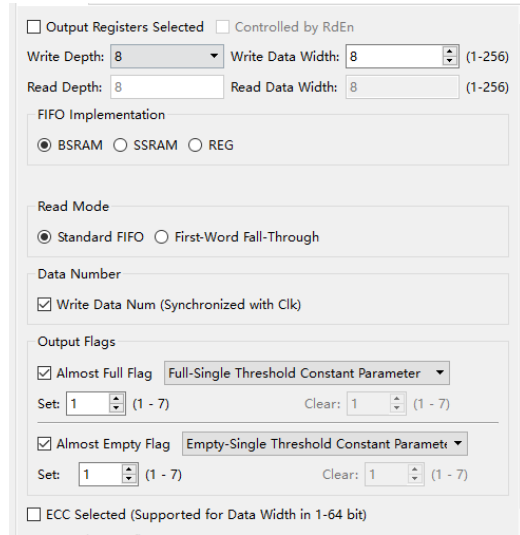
Output Registers Selected
Controlled by RdEn

Write Depth: 8
Write Data Width: 8
(1-256)

Read Depth: 8
Read Data Width: 8
(1-256)

FIFO Implementation
BSRAM
SSRAM
REG

Read Mode
Standard FIFO
First-Word Fall-Through

Data Number
Write Data Num (Synchronized with Clk)

Output Flags
Almost Full Flag
Full-Single Threshold Constant Parameter
Set: 1 (1 - 7)
Clear: 1 (1 - 7)

Almost Empty Flag
Empty-Single Threshold Constant Paramete
Set: 1 (1 - 7)
Clear: 1 (1 - 7)

ECC Selected (Supported for Data Width in 1-64 bit)